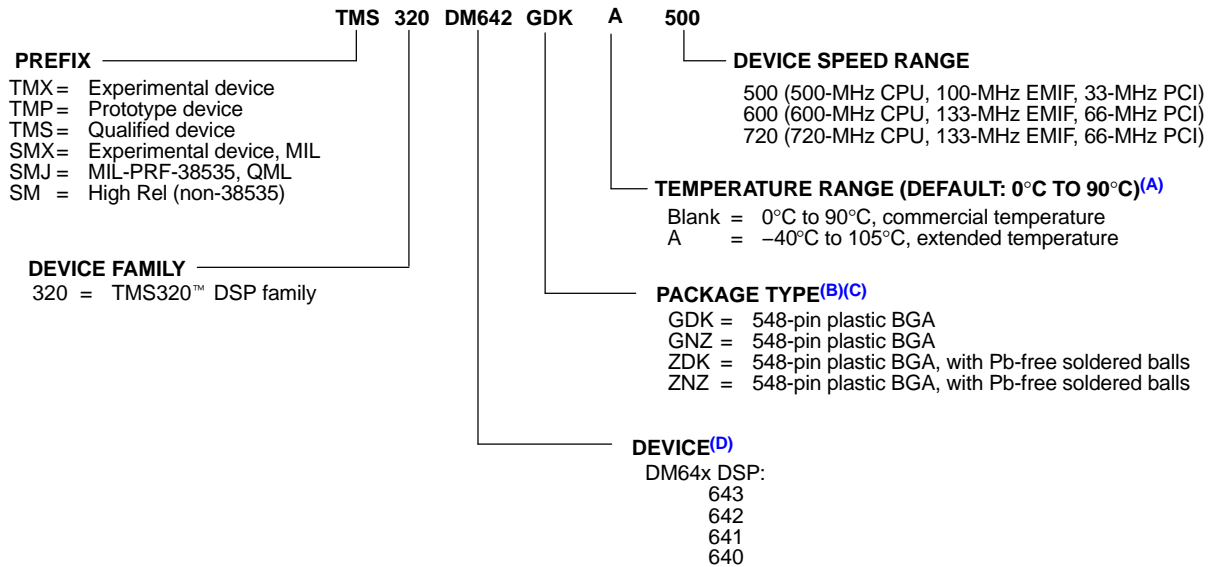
TMS 320 DM642 GDK A 500

PREFIX

TMX = Experimental device
TMP = Prototype device
TMS = Qualified device
SMX = Experimental device, MIL
SMJ = MIL-PRF-38535, QML
SM = High Rel (non-38535)

DEVICE SPEED RANGE

500 (500-MHz CPU, 100-MHz EMIF, 33-MHz PCI)
600 (600-MHz CPU, 133-MHz EMIF, 66-MHz PCI)
720 (720-MHz CPU, 133-MHz EMIF, 66-MHz PCI)

TEMPERATURE RANGE (DEFAULT: 0°C TO 90°C)$^{(A)}$

Blank = 0°C to 90°C, commercial temperature
A = –40°C to 105°C, extended temperature

DEVICE FAMILY

320 = TMS320™ DSP family

PACKAGE TYPE$^{(B)(C)}$

GDK = 548-pin plastic BGA
GNZ = 548-pin plastic BGA
ZDK = 548-pin plastic BGA, with Pb-free soldered balls
ZNZ = 548-pin plastic BGA, with Pb-free soldered balls

DEVICE$^{(D)}$

DM64x DSP:
643
642
641
640